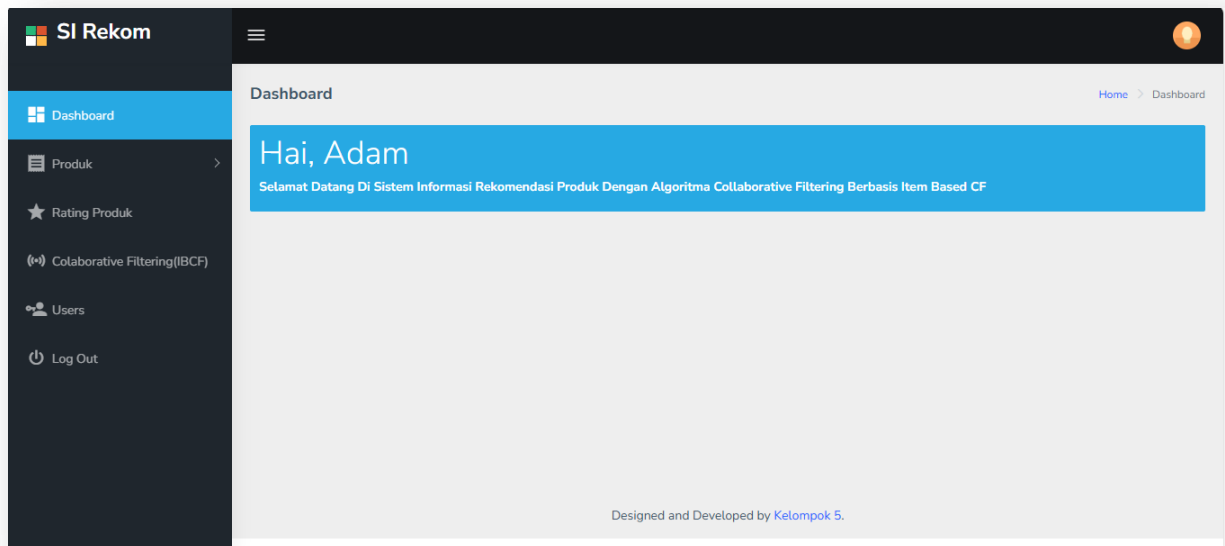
SI Rekom

Dashboard

Produk

Rating Produk

Colaborative Filtering(IBCF)

Users

Log Out

Dashboard

Home > Dashboard

Hai, Adam

Selamat Datang Di Sistem Informasi Rekomendasi Produk Dengan Algoritma Collaborative Filtering Berbasis Item Based CF

Designed and Developed by Kelompok 5.